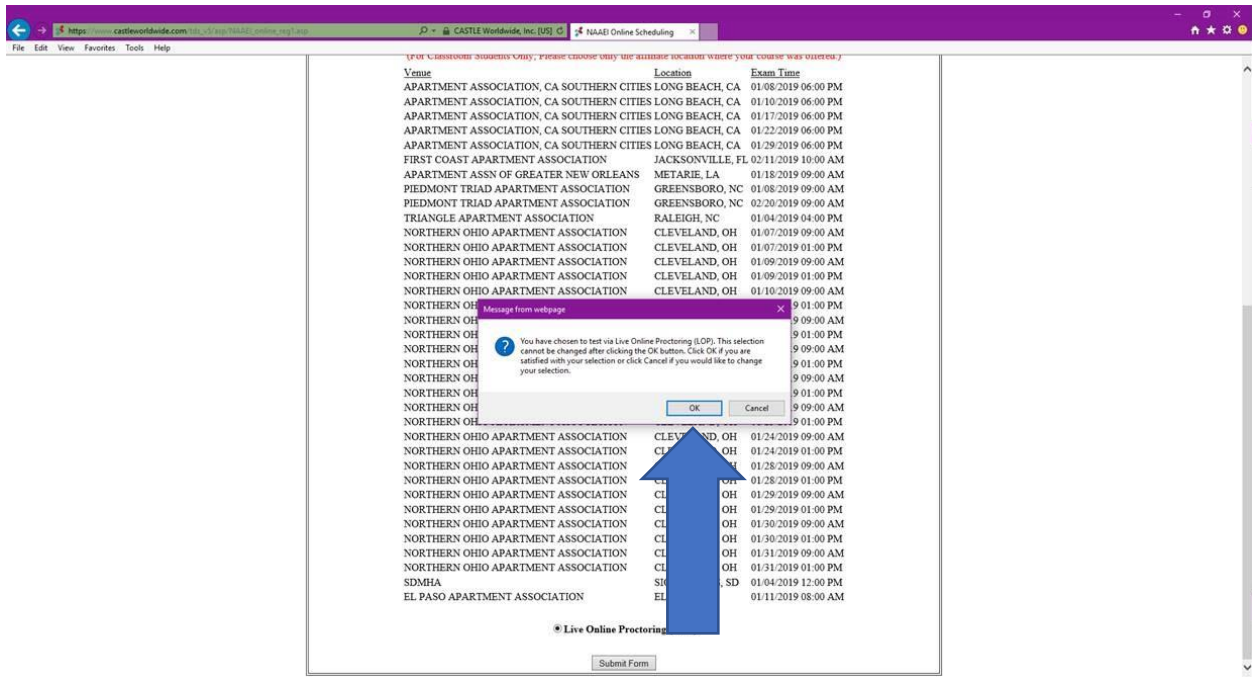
https://www.castleworldwide.com/tds_v5/asp/NAAEI_online_reg1.asp
CASTLE Worldwide, Inc. [US]
NAAEI Online Scheduling
File Edit View Favorites Tools Help

(For Classroom Students Only, Please choose only the affiliate location where your course was offered.)

| Venue | Location | Exam Time |
|---|---|---|
| APARTMENT ASSOCIATION, CA SOUTHERN CITIES | LONG BEACH, CA | 01/08/2019 06:00 PM |
| APARTMENT ASSOCIATION, CA SOUTHERN CITIES | LONG BEACH, CA | 01/10/2019 06:00 PM |
| APARTMENT ASSOCIATION, CA SOUTHERN CITIES | LONG BEACH, CA | 01/17/2019 06:00 PM |
| APARTMENT ASSOCIATION, CA SOUTHERN CITIES | LONG BEACH, CA | 01/22/2019 06:00 PM |
| APARTMENT ASSOCIATION, CA SOUTHERN CITIES | LONG BEACH, CA | 01/29/2019 06:00 PM |
| FIRST COAST APARTMENT ASSOCIATION | JACKSONVILLE, FL | 02/11/2019 10:00 AM |
| APARTMENT ASSN OF GREATER NEW ORLEANS | METARIE, LA | 01/18/2019 09:00 AM |
| PIEDMONT TRIAD APARTMENT ASSOCIATION | GREENSBORO, NC | 01/08/2019 09:00 AM |
| PIEDMONT TRIAD APARTMENT ASSOCIATION | GREENSBORO, NC | 02/20/2019 09:00 AM |
| TRIANGLE APARTMENT ASSOCIATION | RALEIGH, NC | 01/04/2019 04:00 PM |
| NORTHERN OHIO APARTMENT ASSOCIATION | CLEVELAND, OH | 01/07/2019 09:00 AM |
| NORTHERN OHIO APARTMENT ASSOCIATION | CLEVELAND, OH | 01/07/2019 01:00 PM |
| NORTHERN OHIO APARTMENT ASSOCIATION | CLEVELAND, OH | 01/09/2019 09:00 AM |
| NORTHERN OHIO APARTMENT ASSOCIATION | CLEVELAND, OH | 01/09/2019 01:00 PM |
| NORTHERN OHIO APARTMENT ASSOCIATION | CLEVELAND, OH | 01/10/2019 09:00 AM |
| NORTHERN OH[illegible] | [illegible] | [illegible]9 01:00 PM |
| NORTHERN OH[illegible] | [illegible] | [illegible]9 09:00 AM |
| NORTHERN OH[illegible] | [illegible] | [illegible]9 01:00 PM |
| NORTHERN OH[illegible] | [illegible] | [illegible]9 09:00 AM |
| NORTHERN OH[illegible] | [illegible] | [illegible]9 01:00 PM |
| NORTHERN OH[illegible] | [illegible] | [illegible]9 09:00 AM |
| NORTHERN OH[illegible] | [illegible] | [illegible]9 01:00 PM |
| NORTHERN OH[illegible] | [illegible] | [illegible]9 09:00 AM |
| NORTHERN OH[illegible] | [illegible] | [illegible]9 01:00 PM |
| NORTHERN OHIO APARTMENT ASSOCIATION | CLEV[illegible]ND, OH | 01/24/2019 09:00 AM |
| NORTHERN OHIO APARTMENT ASSOCIATION | CL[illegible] OH | 01/24/2019 01:00 PM |
| NORTHERN OHIO APARTMENT ASSOCIATION | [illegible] | 01/28/2019 09:00 AM |
| NORTHERN OHIO APARTMENT ASSOCIATION | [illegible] | 01/28/2019 01:00 PM |
| NORTHERN OHIO APARTMENT ASSOCIATION | CL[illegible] OH | 01/29/2019 09:00 AM |
| NORTHERN OHIO APARTMENT ASSOCIATION | CL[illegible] OH | 01/29/2019 01:00 PM |
| NORTHERN OHIO APARTMENT ASSOCIATION | CL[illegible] OH | 01/30/2019 09:00 AM |
| NORTHERN OHIO APARTMENT ASSOCIATION | CL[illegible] OH | 01/30/2019 01:00 PM |
| NORTHERN OHIO APARTMENT ASSOCIATION | CL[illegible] OH | 01/31/2019 09:00 AM |
| NORTHERN OHIO APARTMENT ASSOCIATION | CL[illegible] OH | 01/31/2019 01:00 PM |
| SDMHA | SI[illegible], SD | 01/04/2019 12:00 PM |
| EL PASO APARTMENT ASSOCIATION | EL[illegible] | 01/11/2019 08:00 AM |

Message from webpage

You have chosen to test via Live Online Proctoring (LOP). This selection cannot be changed after clicking the OK button. Click OK if you are satisfied with your selection or click Cancel if you would like to change your selection.

OK Cancel

Live Online Proctoring

Submit Form